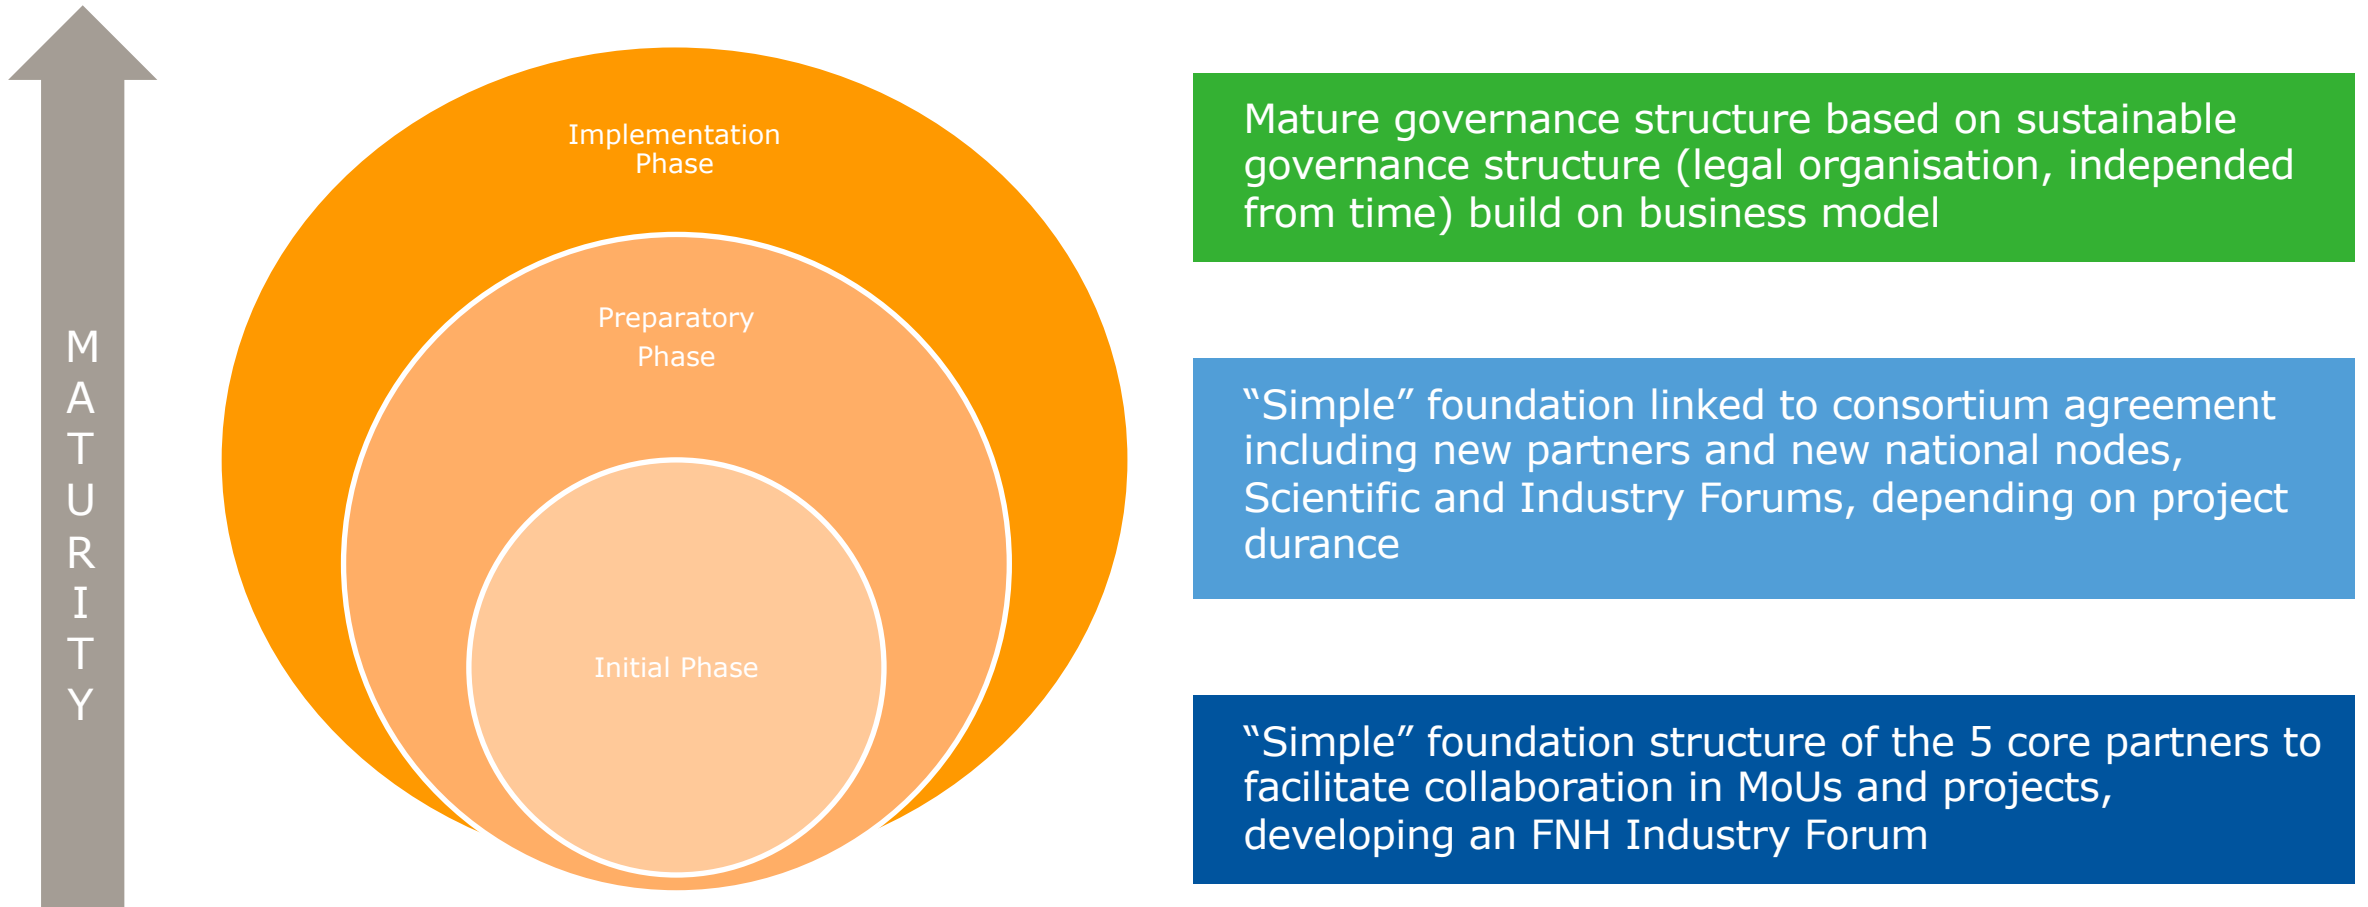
MATURITY

Implementation Phase

Preparatory Phase

Initial Phase

Mature governance structure based on sustainable governance structure (legal organisation, independed from time) build on business model

“Simple” foundation linked to consortium agreement including new partners and new national nodes, Scientific and Industry Forums, depending on project durance

“Simple” foundation structure of the 5 core partners to facilitate collaboration in MoUs and projects, developing an FNH Industry Forum